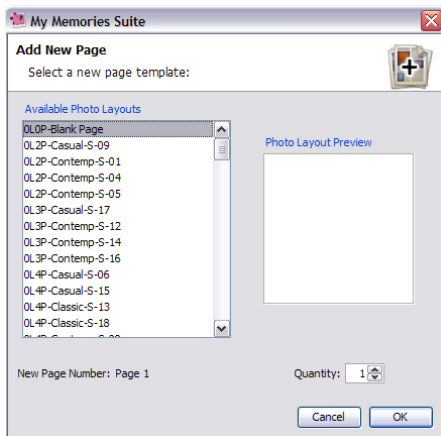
My Memories Suite

Add New Page

Select a new page template:

Available Photo Layouts

0L0P-Blank Page
0L2P-Casual-S-09
0L2P-Contemp-S-01
0L2P-Contemp-S-04
0L2P-Contemp-S-05
0L3P-Casual-S-17
0L3P-Contemp-S-12
0L3P-Contemp-S-14
0L3P-Contemp-S-16
0L4P-Casual-S-06
0L4P-Casual-S-15
0L4P-Classic-S-13
0L4P-Classic-S-18
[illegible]

Photo Layout Preview

New Page Number: Page 1

Quantity: 1

Cancel

OK